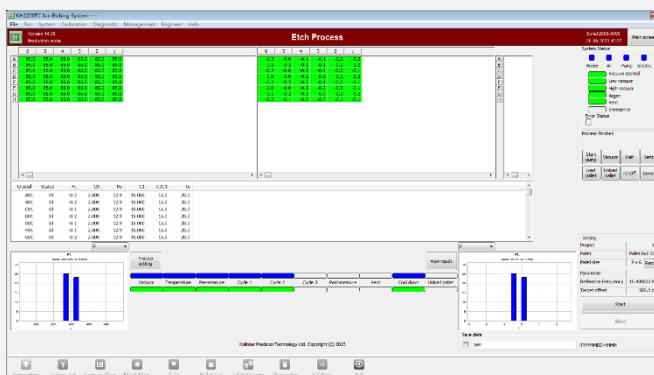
KH220PC Ion-Etching System

File Run System Calibration Diagnostic Management Engineer Help

Version V4.18
Production mode

Etch Process

Serial 2005-0005
20.06.2023 10:27

Main screen

| | 6 | 5 | 4 | 3 | 2 | 1 |
|---|---|---|---|---|---|---|
| A | 85.0 | 85.0 | 85.0 | 85.0 | 85.0 | 85.0 |
| B | 85.0 | 85.0 | 85.0 | 85.0 | 85.0 | 85.0 |
| C | 85.0 | 85.0 | 85.0 | 85.0 | 85.0 | 85.0 |
| D | 85.0 | 85.0 | 85.0 | 85.0 | 85.0 | 85.0 |
| E | 85.0 | 85.0 | 85.0 | 85.0 | 85.0 | 85.0 |
| F | 85.0 | 85.0 | 85.0 | 85.0 | 85.0 | 85.0 |
| G | 85.0 | 85.0 | 85.0 | 85.0 | 85.0 | 85.0 |
| H | 85.0 | 85.0 | 85.0 | 85.0 | 85.0 | 85.0 |

| | 6 | 5 | 4 | 3 | 2 | 1 |
|---|---|---|---|---|---|---|
| A | -2.2 | -0.6 | -0.1 | -0.1 | -0.2 | -2.2 |
| B | -2.2 | -0.2 | -0.1 | -0.1 | -0.1 | -2.2 |
| C | -2.2 | -0.5 | -0.4 | -0.1 | -0.1 | -2.2 |
| D | -1.0 | -0.6 | -0.2 | -0.1 | -0.2 | -2.2 |
| E | -1.0 | -0.6 | -0.2 | -0.1 | -0.1 | -2.2 |
| F | -2.0 | -0.6 | -0.2 | -0.2 | -0.2 | -2.2 |
| G | -2.2 | -0.1 | -0.1 | -0.1 | -0.1 | -2.1 |
| H | -2.2 | -0.1 | -0.2 | -0.2 | -0.1 | -2.1 |

System Status
Modes Air Pump Electric
Vacuum started
Low vacuum
High vacuum
Argon
Vent
Emergency
Error Status

Process finished

Start pump
Vacuum
Etch
Vent
Load pallet
Unload pallet
To Off
Leave

| Crystal | Status | $F_s$ | C0 | Rs | C1 | C0/C1 | fs |
|---|---|---|---|---|---|---|---|
| A01 | SF | -0.2 | 2.000 | 12.9 | 15.000 | 1:ε-1 | 28.1 |
| B01 | SF | -0.2 | 2.000 | 12.9 | 15.000 | 1:ε-1 | 28.1 |
| C01 | SF | -0.1 | 2.000 | 12.9 | 15.000 | 1:ε-1 | 28.1 |
| D01 | SF | -0.2 | 2.000 | 12.9 | 15.000 | 1:ε-1 | 28.1 |
| E01 | SF | -0.1 | 2.000 | 12.9 | 15.000 | 1:ε-1 | 28.1 |
| F01 | SF | -0.1 | 2.000 | 12.9 | 15.000 | 1:ε-1 | 28.1 |
| G01 | SF | -0.2 | 2.000 | 12.9 | 15.000 | 1:ε-1 | 28.1 |

Process setting
Alarm result

Vacuum | Temperature | Pre-pressure | Cycle 1 | Cycle 2 | Cycle 3 | Post-pressure | Vent | Cool down | Unload pallet

Setting
Project
Pallet
Pallet size
Parameter
Reference Frequency 16.43622 M
Target offset
Start
Abort

Kolinker Precision Technology Ltd. Copyright (C) 2023

Save data
-??1??HE0-????